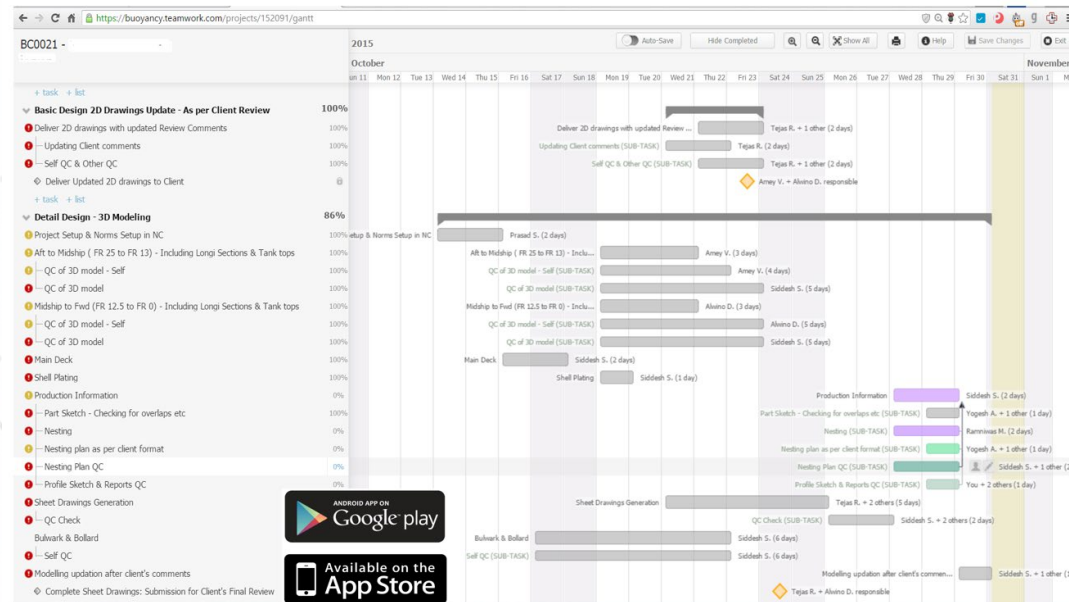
https://buoyancy.teamwork.com/projects/152091/gantt

BC0021 -

2015

Auto-Save | Hide Completed | Show All | Help | Save Changes | Exit

October | November

un 11 | Mon 12 | Tue 13 | Wed 14 | Thu 15 | Fri 16 | Sat 17 | Sun 18 | Mon 19 | Tue 20 | Wed 21 | Thu 22 | Fri 23 | Sat 24 | Sun 25 | Mon 26 | Tue 27 | Wed 28 | Thu 29 | Fri 30 | Sat 31 | Sun 1 | M

+ task + list

Basic Design 2D Drawings Update - As per Client Review 100%

Deliver 2D drawings with updated Review Comments 100% — Deliver 2D drawings with updated Review ... — Tejas R. + 1 other (2 days)

Updating Client comments 100% — Updating Client comments (SUB-TASK) — Tejas R. (2 days)

Self QC & Other QC 100% — Self QC & Other QC (SUB-TASK) — Tejas R. + 1 other (2 days)

Deliver Updated 2D drawings to Client — Amey V. + Alwino D. responsible

+ task + list

Detail Design - 3D Modeling 86%

Project Setup & Norms Setup in NC 100% — etup & Norms Setup in NC — Prasad S. (2 days)

Aft to Midship ( FR 25 to FR 13) - Including Longi Sections & Tank tops 100% — Aft to Midship ( FR 25 to FR 13) - Inclu... — Amey V. (3 days)

QC of 3D model - Self 100% — QC of 3D model - Self (SUB-TASK) — Amey V. (4 days)

QC of 3D model 100% — QC of 3D model (SUB-TASK) — Siddesh S. (5 days)

Midship to Fwd (FR 12.5 to FR 0) - Including Longi Sections & Tank tops 100% — Midship to Fwd (FR 12.5 to FR 0) - Inclu... — Alwino D. (3 days)

QC of 3D model - Self 100% — QC of 3D model - Self (SUB-TASK) — Alwino D. (5 days)

QC of 3D model 100% — QC of 3D model (SUB-TASK) — Siddesh S. (5 days)

Main Deck 100% — Main Deck — Siddesh S. (2 days)

Shell Plating 100% — Shell Plating — Siddesh S. (1 day)

Production Information 0% — Production Information — Siddesh S. (2 days)

Part Sketch - Checking for overlaps etc 100% — Part Sketch - Checking for overlaps etc (SUB-TASK) — Yogesh A. + 1 other (1 day)

Nesting 0% — Nesting (SUB-TASK) — Ramniwas M. (2 days)

Nesting plan as per client format 0% — Nesting plan as per client format (SUB-TASK) — Yogesh A. + 1 other (1 day)

Nesting Plan QC 0% — Nesting Plan QC (SUB-TASK) — Siddesh S. + 1 other (2

Profile Sketch & Reports QC 0% — Profile Sketch & Reports QC (SUB-TASK) — You + 2 others (1 day)

Sheet Drawings Generation — Sheet Drawings Generation — Tejas R. + 2 others (5 days)

QC Check — QC Check (SUB-TASK) — Siddesh S. + 2 others (2 days)

Bulwark & Bollard — Bulwark & Bollard — Siddesh S. (6 days)

Self QC — Self QC (SUB-TASK) — Siddesh S. (6 days)

Modelling updation after client's comments — Modelling updation after client's commen... — Siddesh S. + 1 other (1

Complete Sheet Drawings: Submission for Client's Final Review — Tejas R. + Alwino D. responsible

ANDROID APP ON Google play

Available on the App Store